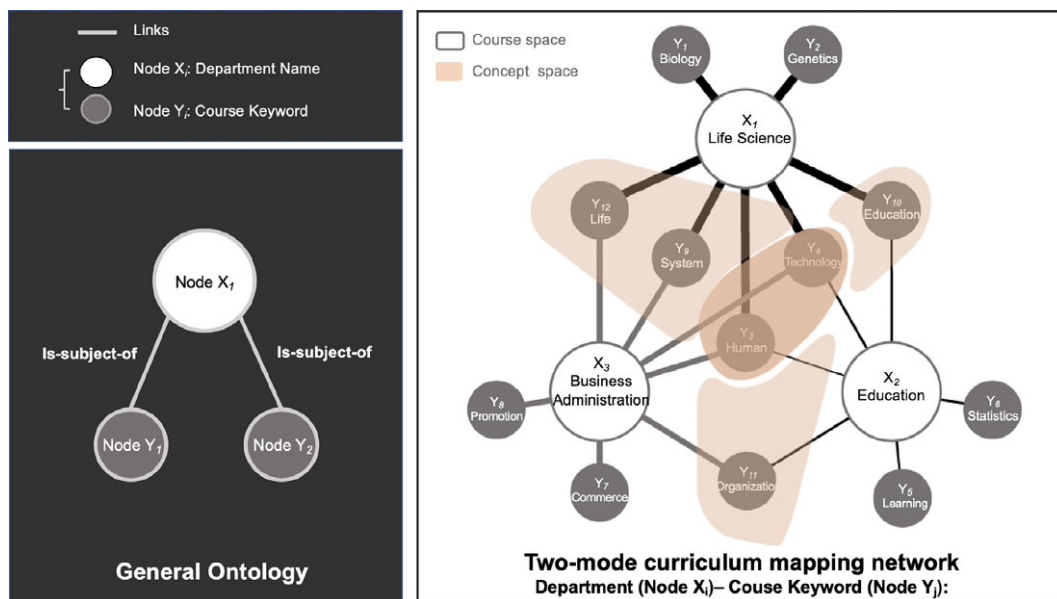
Links

Node $X_i$: Department Name

Node $Y_i$: Course Keyword

Node $X_1$

Is-subject-of

Is-subject-of

Node $Y_1$

Node $Y_2$

General Ontology

Course space

Concept space

$Y_1$ Biology

$Y_2$ Genetics

$X_1$ Life Science

$Y_{12}$ Life

$Y_9$ System

$Y_4$ Technology

$Y_{10}$ Education

$Y_3$ Human

$X_3$ Business Administration

$X_2$ Education

$Y_8$ Promotion

$Y_6$ Statistics

$Y_7$ Commerce

$Y_{11}$ Organization

$Y_5$ Learning

Two-mode curriculum mapping network

Department (Node $X_i$)– Couse Keyword (Node $Y_j$):